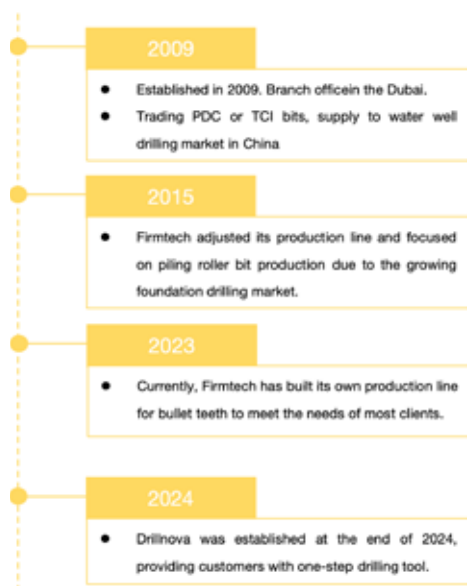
2009

- Established in 2009. Branch officein the Dubai.
- Trading PDC or TCI bits, supply to water well drilling market in China

2015

- Firmtech adjusted its production line and focused on piling roller bit production due to the growing foundation drilling market.

2023

- Currently, Firmtech has built its own production line for bullet teeth to meet the needs of most clients.

2024

- Drillnova was established at the end of 2024, providing customers with one-step drilling tool.